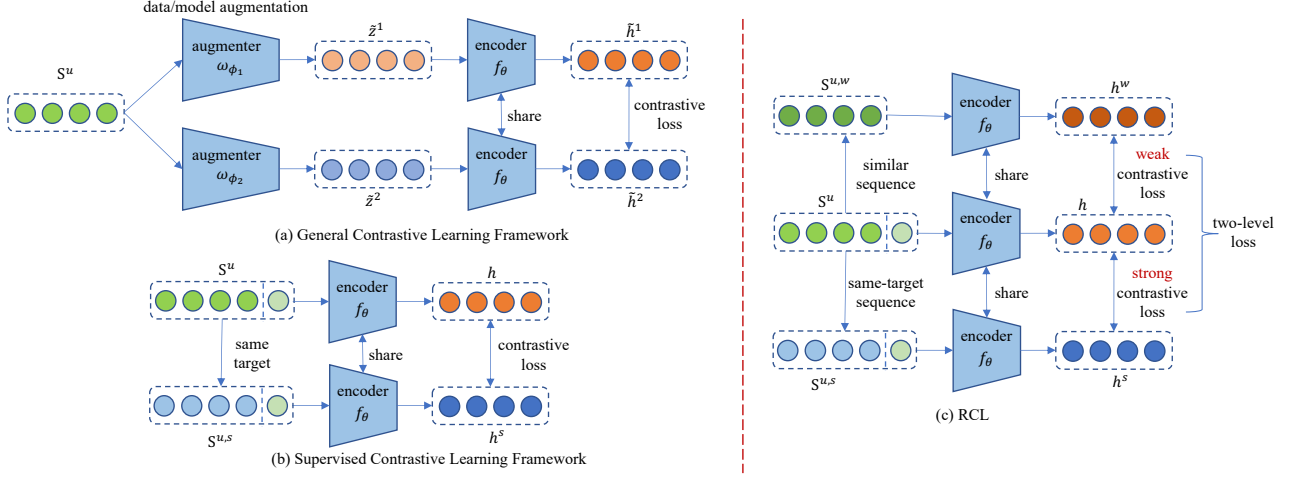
data/model augmentation

$S^u$

augmenter $\omega_{\phi_1}$

$\tilde{z}^1$

encoder $f_\theta$

$\tilde{h}^1$

share

contrastive loss

augmenter $\omega_{\phi_2}$

$\tilde{z}^2$

encoder $f_\theta$

$\tilde{h}^2$

(a) General Contrastive Learning Framework

$S^u$

encoder $f_\theta$

$h$

same target

share

contrastive loss

$S^{u,s}$

encoder $f_\theta$

$h^s$

(b) Supervised Contrastive Learning Framework

$S^{u,w}$

encoder $f_\theta$

$h^w$

similar sequence

share

weak contrastive loss

$S^u$

encoder $f_\theta$

$h$

two-level loss

same-target sequence

share

strong contrastive loss

$S^{u,s}$

encoder $f_\theta$

$h^s$

(c) RCL